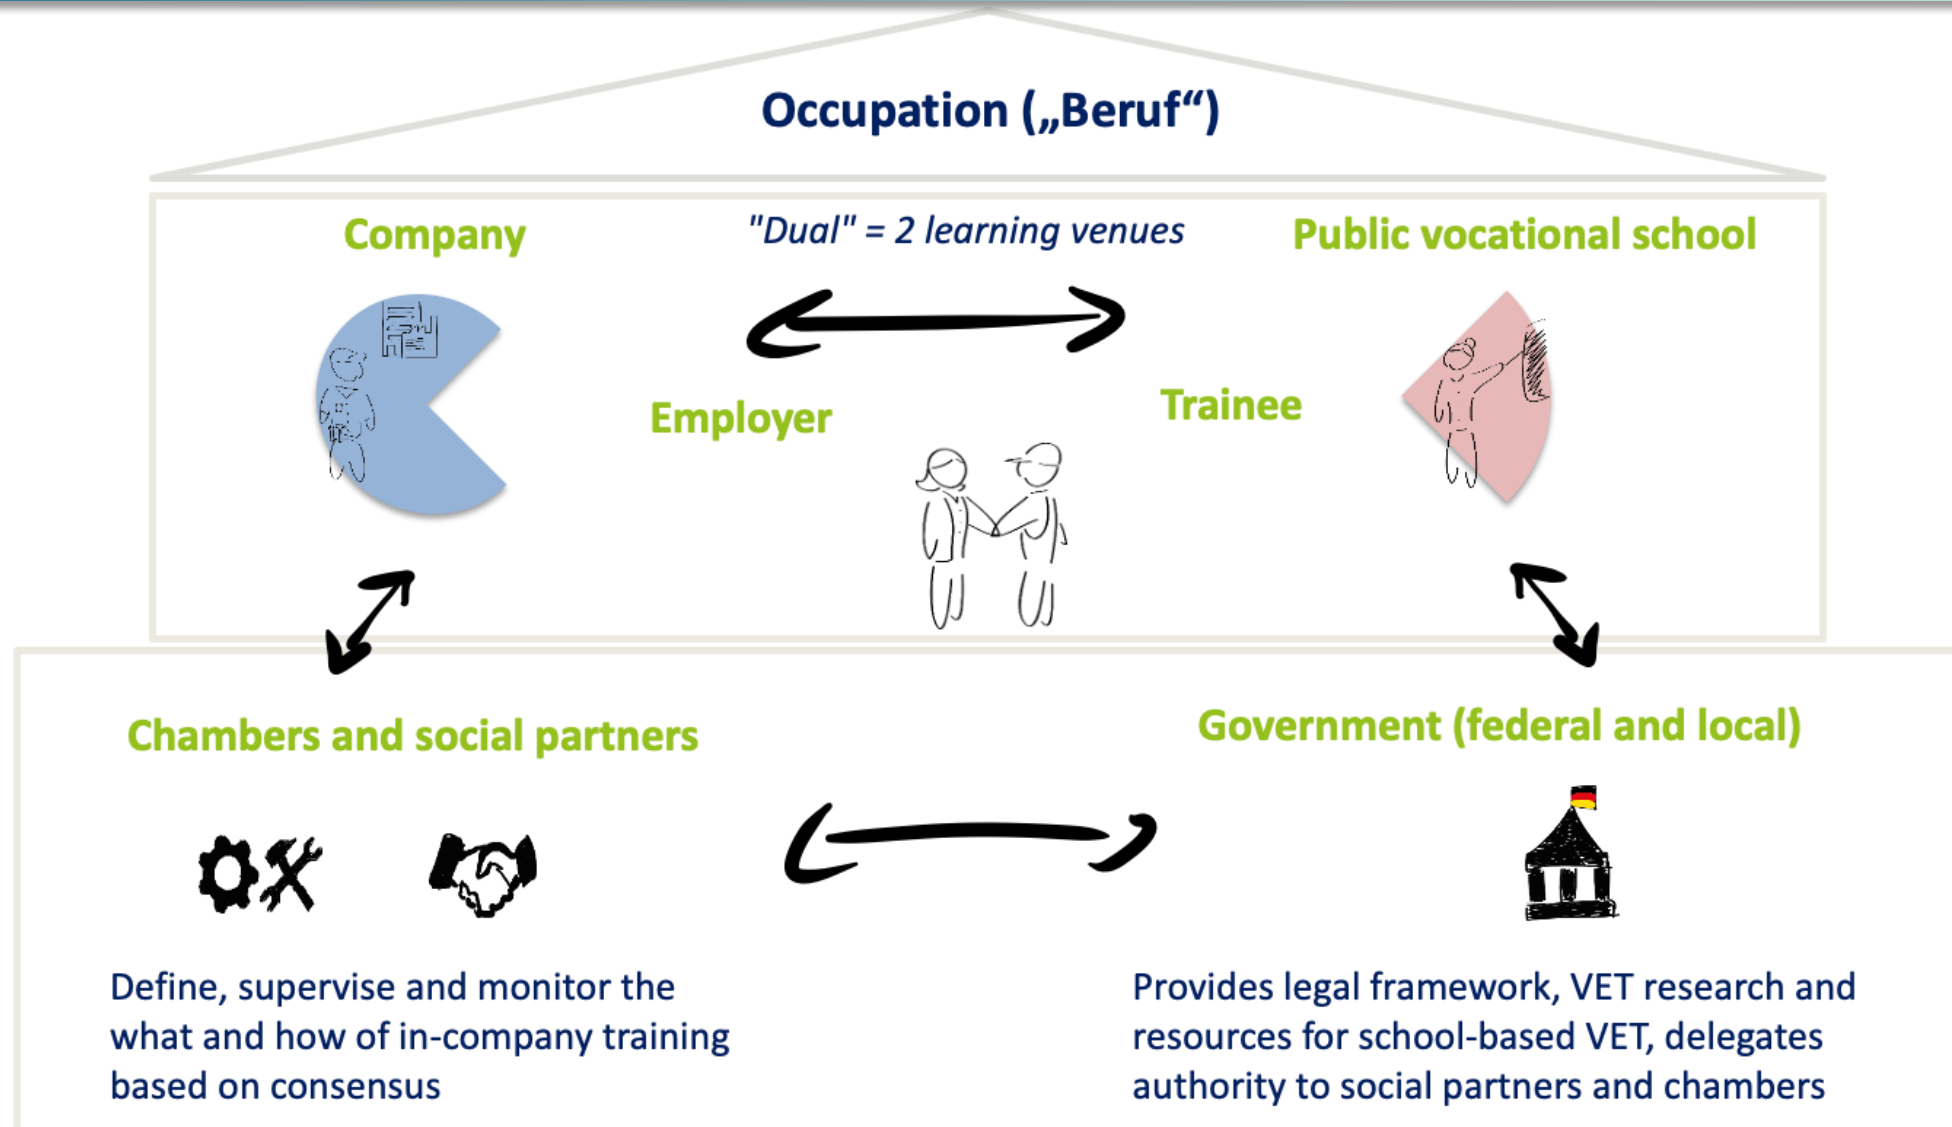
Occupation („Beruf“)

Company

"Dual" = 2 learning venues

Public vocational school

Employer

Trainee

Chambers and social partners

Government (federal and local)

Define, supervise and monitor the what and how of in-company training based on consensus

Provides legal framework, VET research and resources for school-based VET, delegates authority to social partners and chambers